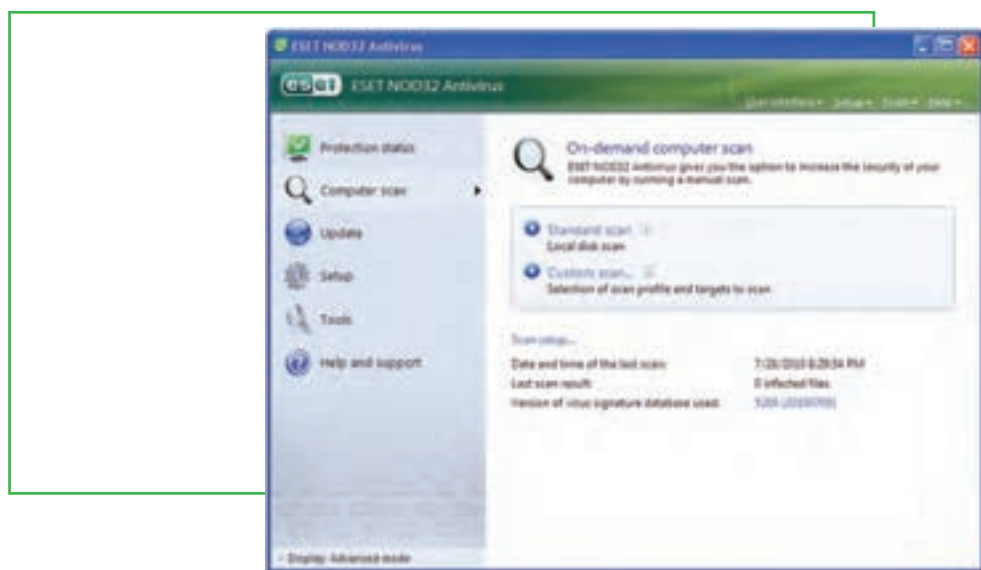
ESET NOD32 Antivirus

eset ESET NOD32 Antivirus

User interface▾ Setup▾ Tools▾ Help▾

Protection status

Computer scan

Update

Setup

Tools

Help and support

On-demand computer scan

ESET NOD32 Antivirus gives you the option to increase the security of your computer by running a manual scan.

Standard scan

Local disk scan

Custom scan...

Selection of scan profile and targets to scan

Scan setup...

Date and time of the last scan: 7/26/2010 8:29:54 PM

Last scan result: 0 infected files

Version of virus signature database used: 5309 (20100726)

Display: Advanced mode